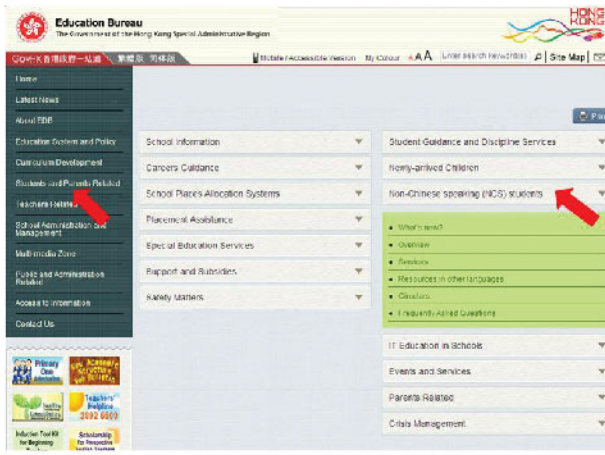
Education Bureau
The Government of the Hong Kong Special Administrative Region

HONG KONG

GovHK 香港政府一站通 | 繁體版 | 简体版

Mobile / Accessible Version | My Colour | A A A | Enter search keyword(s) | Site Map

Home
Latest News
About EDB
Education System and Policy
Curriculum Development
Students and Parents Related
Teachers Related
School Administration and Management
Multimedia Zone
Public and Administration Related
Access to Information
Contact Us

Primary One Admission
Academic Structure
Teachers' Helpline 2892 6600
Induction Tool Kit for Beginning Teachers
Scholarship for Prospective Teachers

Print

School Information
Careers Guidance
School Places Allocation Systems
Placement Assistance
Special Education Services
Support and Subsidies
Safety Matters

Student Guidance and Discipline Services
Newly-arrived Children
Non-Chinese speaking (NCS) students
• What's new?
• Overview
• Services
• Resources in other languages
• Circulars
• Frequently Asked Questions
IT Education in Schools
Events and Services
Parents Related
Crisis Management